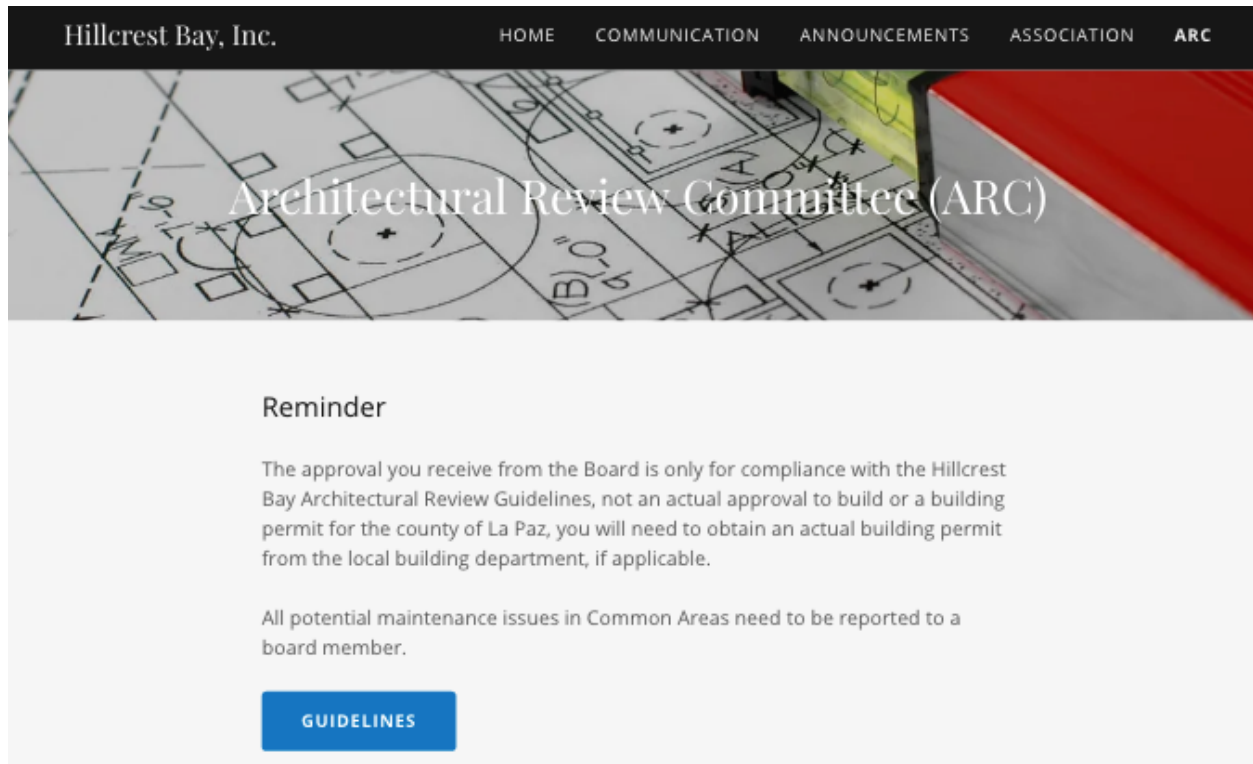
Hillcrest Bay, Inc.

HOME COMMUNICATION ANNOUNCEMENTS ASSOCIATION ARC

Architectural Review Committee (ARC)

Reminder

The approval you receive from the Board is only for compliance with the Hillcrest Bay Architectural Review Guidelines, not an actual approval to build or a building permit for the county of La Paz, you will need to obtain an actual building permit from the local building department, if applicable.

All potential maintenance issues in Common Areas need to be reported to a board member.

GUIDELINES